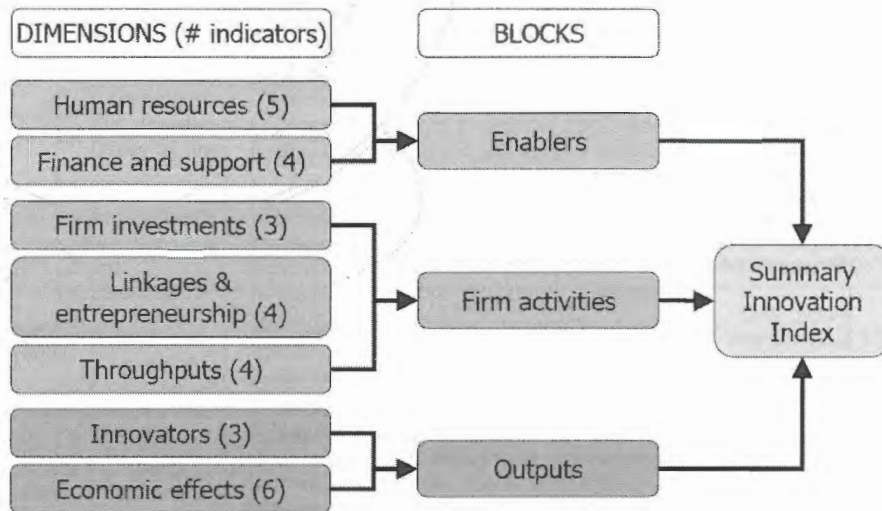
DIMENSIONS (# indicators)

BLOCKS

Human resources (5)

Finance and support (4)

Enablers

Firm investments (3)

Linkages & entrepreneurship (4)

Throughputs (4)

Firm activities

Summary Innovation Index

Innovators (3)

Economic effects (6)

Outputs